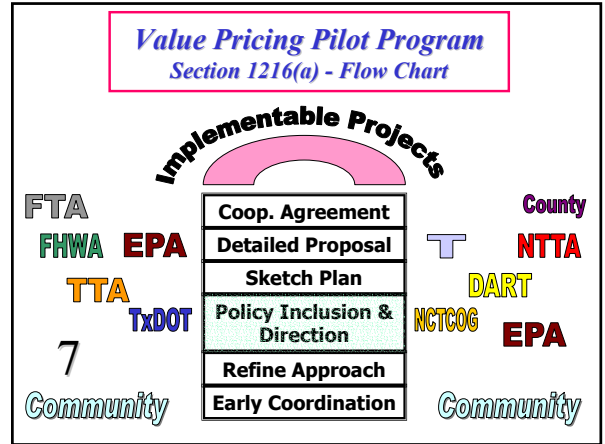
Value Pricing Pilot Program
Section 1216(a) - Flow Chart

Implementable Projects

FTA
FHWA
EPA
TTA
TxDOT
7
Community

Coop. Agreement
Detailed Proposal
Sketch Plan
Policy Inclusion & Direction
Refine Approach
Early Coordination

County
T
NTTA
DART
NCTCOG
EPA
Community